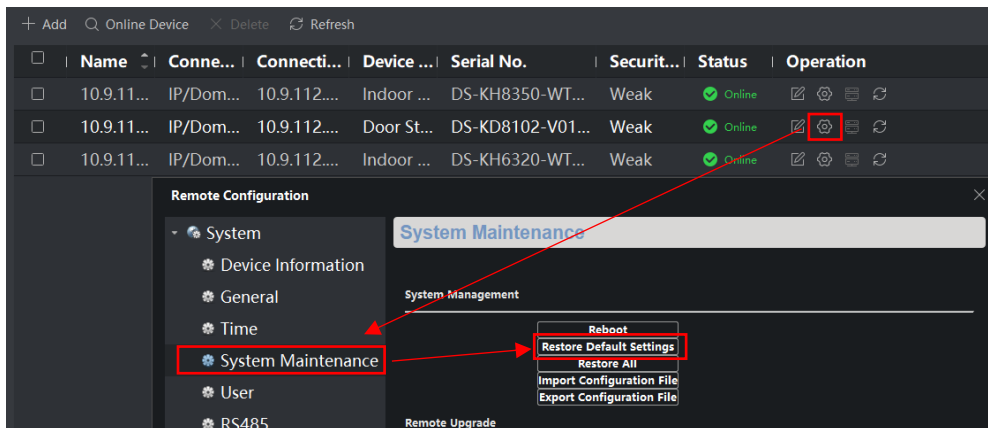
+ Add   Online Device   × Delete   Refresh

| Name | Conne... | Connecti... | Device ... | Serial No. | Securit... | Status | Operation |
|---|---|---|---|---|---|---|---|
| 10.9.11... | IP/Dom... | 10.9.112.... | Indoor ... | DS-KH8350-WT... | Weak | Online | |
| 10.9.11... | IP/Dom... | 10.9.112.... | Door St... | DS-KD8102-V01... | Weak | Online | |
| 10.9.11... | IP/Dom... | 10.9.112.... | Indoor ... | DS-KH6320-WT... | Weak | Online | |

Remote Configuration

System
Device Information
General
Time
System Maintenance
User
RS485

System Maintenance

System Management

Reboot
Restore Default Settings
Restore All
Import Configuration File
Export Configuration File

Remote Upgrade